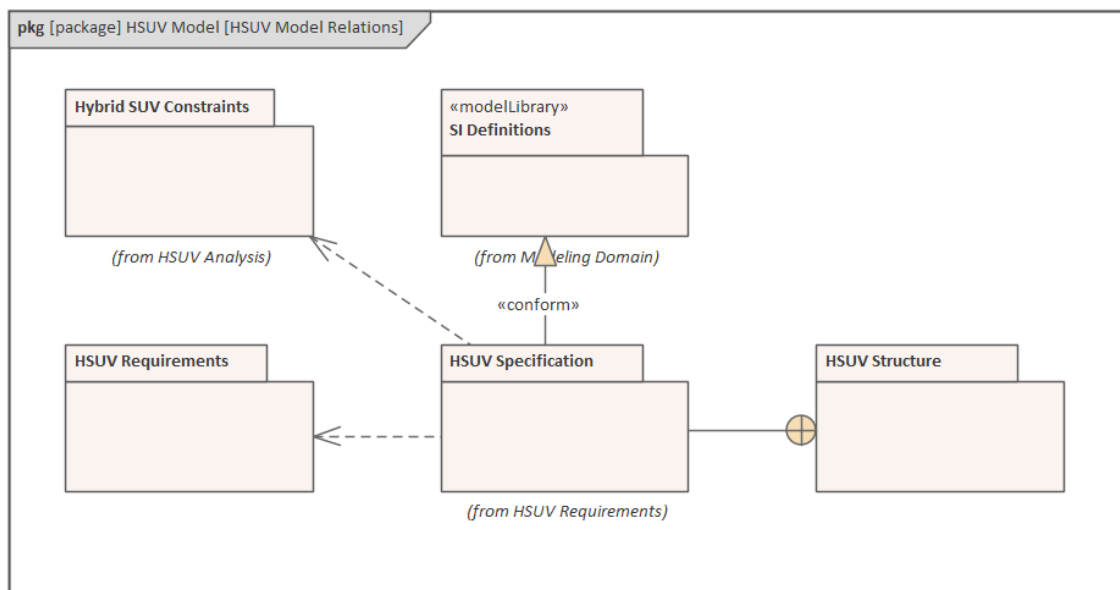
pkg [package] HSUV Model [HSUV Model Relations]

Hybrid SUV Constraints

(from HSUV Analysis)

«modelLibrary»
SI Definitions

(from M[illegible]eling Domain)

«conform»

HSUV Requirements

HSUV Specification

(from HSUV Requirements)

HSUV Structure